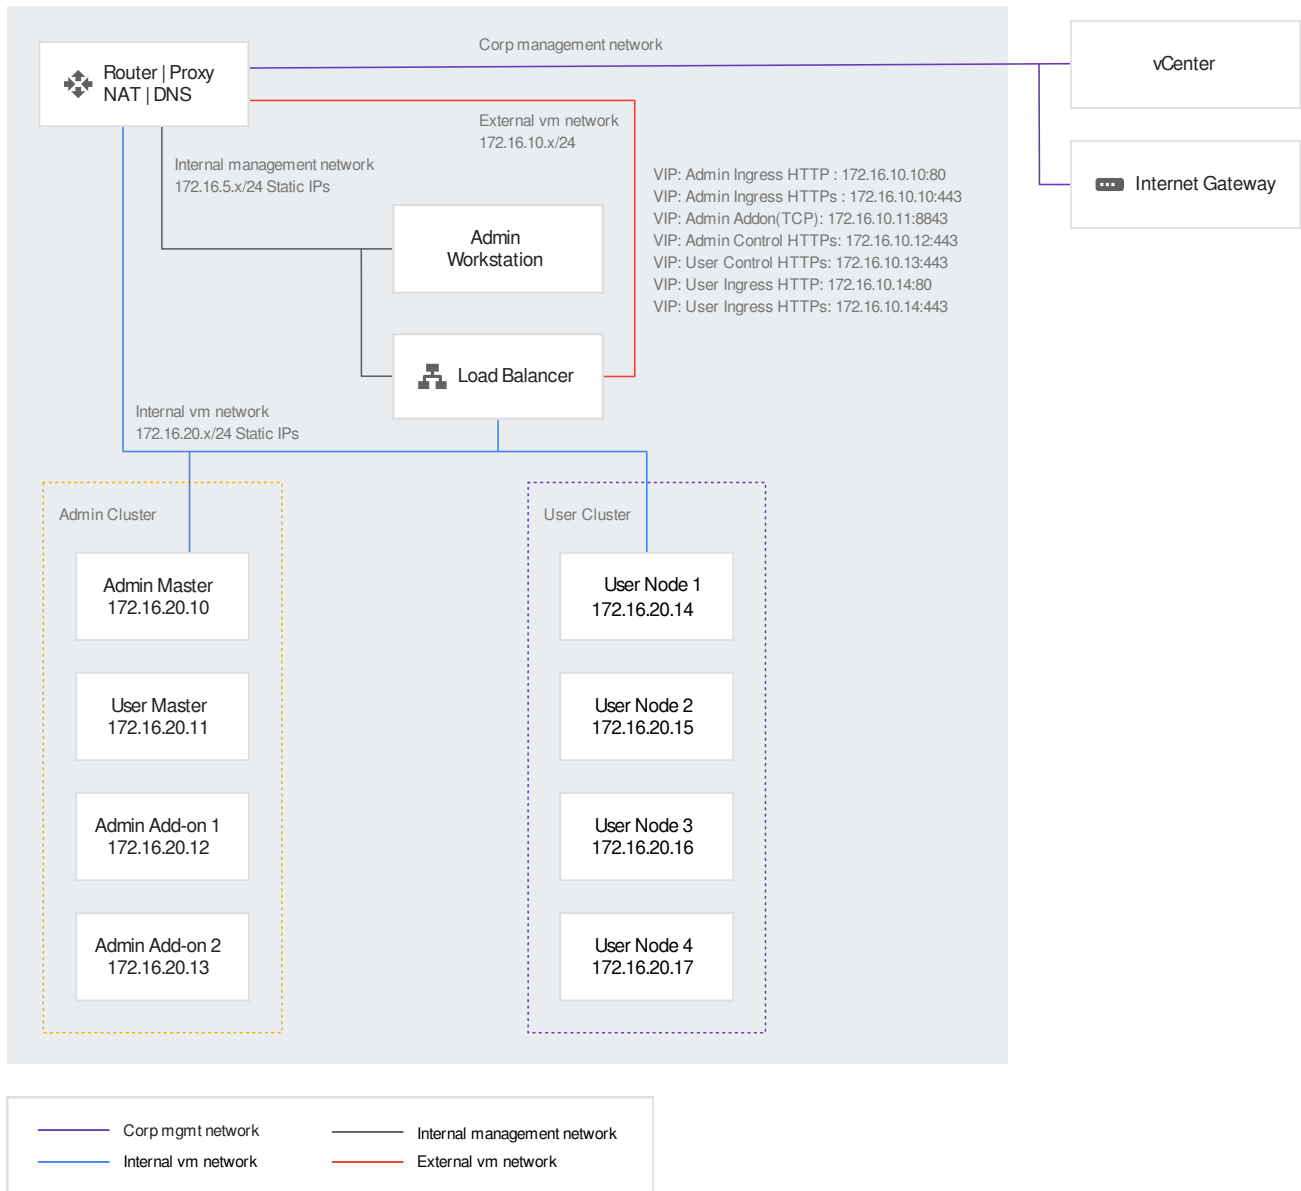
Router | Proxy
NAT | DNS

Corp management network

vCenter

Internet Gateway

External vm network
172.16.10.x/24

Internal management network
172.16.5.x/24 Static IPs

VIP: Admin Ingress HTTP : 172.16.10.10:80
VIP: Admin Ingress HTTPs : 172.16.10.10:443
VIP: Admin Addon(TCP): 172.16.10.11:8843
VIP: Admin Control HTTPs: 172.16.10.12:443
VIP: User Control HTTPs: 172.16.10.13:443
VIP: User Ingress HTTP: 172.16.10.14:80
VIP: User Ingress HTTPs: 172.16.10.14:443

Admin Workstation

Load Balancer

Internal vm network
172.16.20.x/24 Static IPs

Admin Cluster

Admin Master
172.16.20.10

User Master
172.16.20.11

Admin Add-on 1
172.16.20.12

Admin Add-on 2
172.16.20.13

User Cluster

User Node 1
172.16.20.14

User Node 2
172.16.20.15

User Node 3
172.16.20.16

User Node 4
172.16.20.17

Corp mgmt network
Internal vm network
Internal management network
External vm network